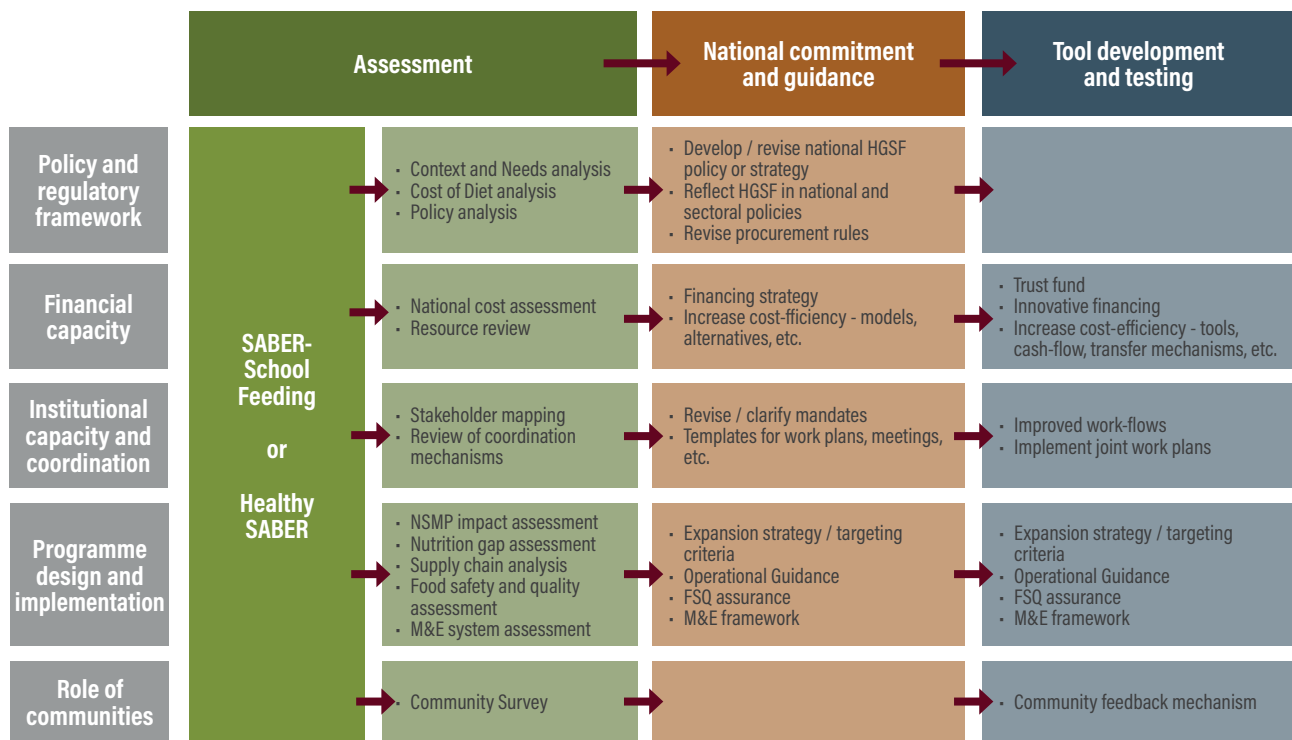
| | Assessment | | National commitment and guidance | Tool development and testing |
|---|---|---|---|---|
| Policy and regulatory framework | SABER-School Feeding or Healthy SABER | · Context and Needs analysis<br>· Cost of Diet analysis<br>· Policy analysis | · Develop / revise national HGSF policy or strategy<br>· Reflect HGSF in national and sectoral policies<br>· Revise procurement rules | |
| Financial capacity | | · National cost assessment<br>· Resource review | · Financing strategy<br>· Increase cost-fficiency - models, alternatives, etc. | · Trust fund<br>· Innovative financing<br>· Increase cost-efficiency - tools, cash-flow, transfer mechanisms, etc. |
| Institutional capacity and coordination | | · Stakeholder mapping<br>· Review of coordination mechanisms | · Revise / clarify mandates<br>· Templates for work plans, meetings, etc. | · Improved work-flows<br>· Implement joint work plans |
| Programme design and implementation | | · NSMP impact assessment<br>· Nutrition gap assessment<br>· Supply chain analysis<br>· Food safety and quality assessment<br>· M&E system assessment | · Expansion strategy / targeting criteria<br>· Operational Guidance<br>· FSQ assurance<br>· M&E framework | · Expansion strategy / targeting criteria<br>· Operational Guidance<br>· FSQ assurance<br>· M&E framework |
| Role of communities | | · Community Survey | | · Community feedback mechanism |